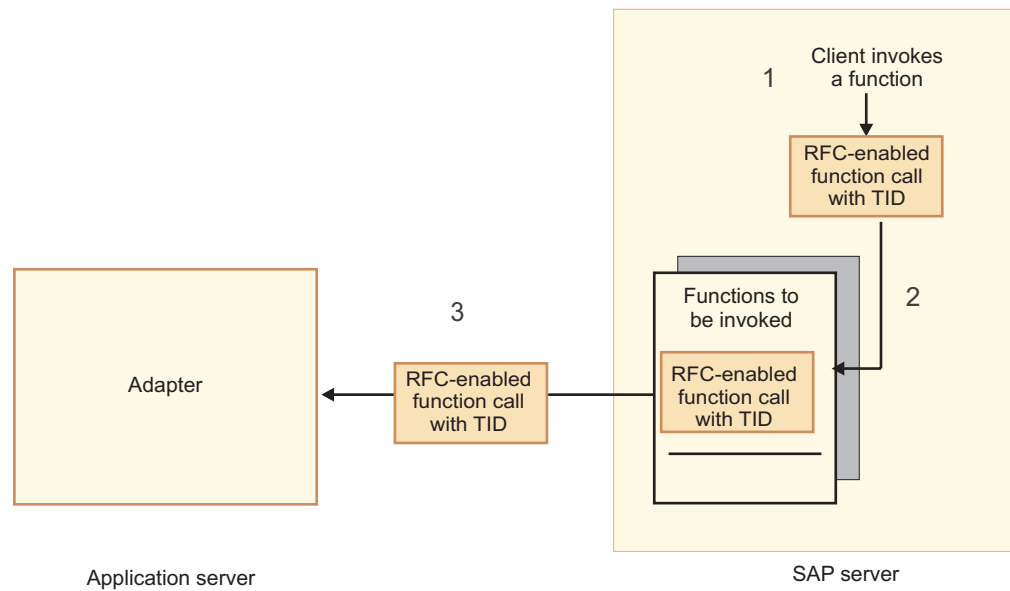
1

Client invokes a function

RFC-enabled function call with TID

2

Functions to be invoked

RFC-enabled function call with TID

3

RFC-enabled function call with TID

Adapter

Application server

SAP server